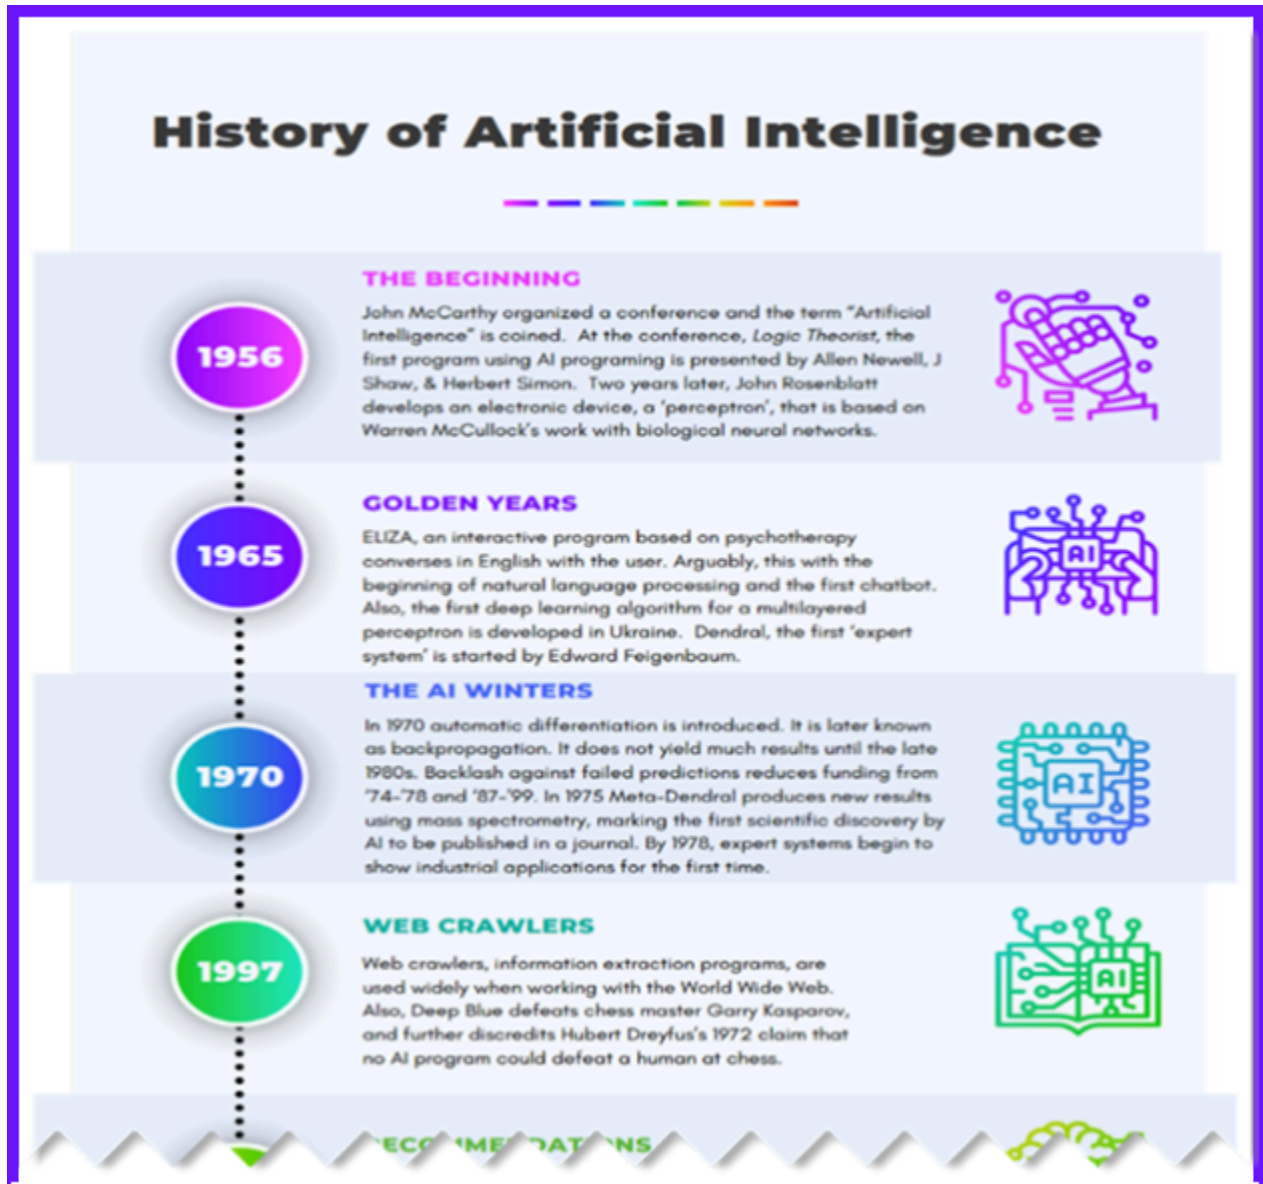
History of Artificial Intelligence

THE BEGINNING

1956

John McCarthy organized a conference and the term "Artificial Intelligence" is coined. At the conference, Logic Theorist, the first program using AI programing is presented by Allen Newell, J Shaw, & Herbert Simon. Two years later, John Rosenblatt develops an electronic device, a 'perceptron', that is based on Warren McCullock's work with biological neural networks.

GOLDEN YEARS

1965

ELIZA, an interactive program based on psychotherapy converses in English with the user. Arguably, this with the beginning of natural language processing and the first chatbot. Also, the first deep learning algorithm for a multilayered perceptron is developed in Ukraine. Dendral, the first 'expert system' is started by Edward Feigenbaum.

THE AI WINTERS

1970

In 1970 automatic differentiation is introduced. It is later known as backpropagation. It does not yield much results until the late 1980s. Backlash against failed predictions reduces funding from '74-'78 and '87-'99. In 1975 Meta-Dendral produces new results using mass spectrometry, marking the first scientific discovery by AI to be published in a journal. By 1978, expert systems begin to show industrial applications for the first time.

AI

AI

WEB CRAWLERS

1997

Web crawlers, information extraction programs, are used widely when working with the World Wide Web. Also, Deep Blue defeats chess master Garry Kasparov, and further discredits Hubert Dreyfus's 1972 claim that no AI program could defeat a human at chess.

AI

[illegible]ECO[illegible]ME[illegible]DAT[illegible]NS